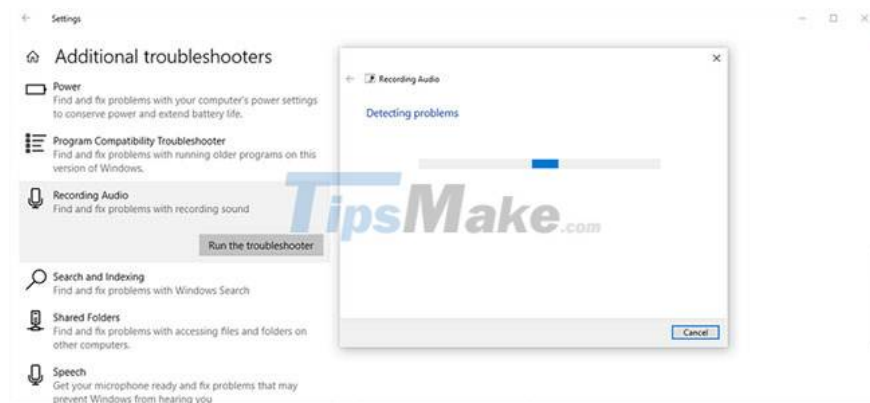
Settings

Additional troubleshooters

Power
Find and fix problems with your computer's power settings to conserve power and extend battery life.

Program Compatibility Troubleshooter
Find and fix problems with running older programs on this version of Windows.

Recording Audio
Find and fix problems with recording sound

Run the troubleshooter

Search and Indexing
Find and fix problems with Windows Search

Shared Folders
Find and fix problems with accessing files and folders on other computers.

Speech
Get your microphone ready and fix problems that may prevent Windows from hearing you

Recording Audio

Detecting problems

Cancel

TipsMake.com